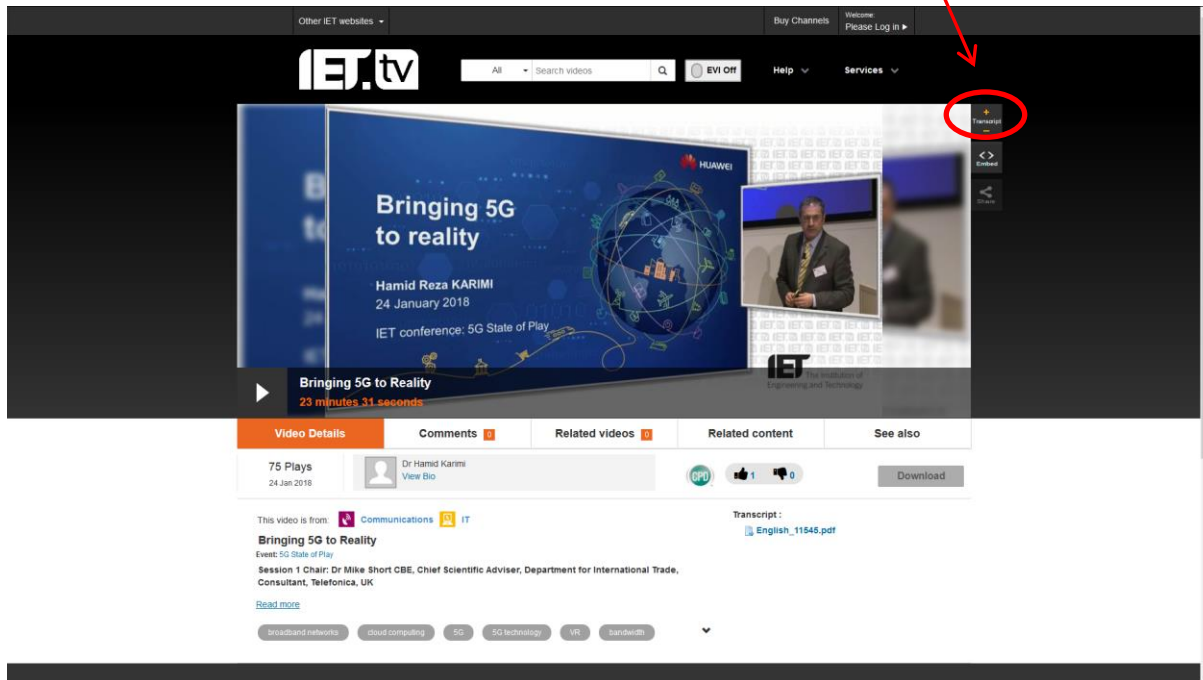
Other IET websites

Buy Channels

Welcome:
Please Log in ▸

IET.tv

All

Search videos

EVI Off

Help

Services

Transcript

Embed

Share

HUAWEI

Bringing 5G to reality

Hamid Reza KARIMI
24 January 2018

IET conference: 5G State of Play

IET The Institution of Engineering and Technology

Bringing 5G to Reality
23 minutes 31 seconds

Video Details | Comments 0 | Related videos 0 | Related content | See also

75 Plays
24 Jan 2018

Dr Hamid Karimi
View Bio

CPD

1

0

Download

This video is from: Communications IT

Bringing 5G to Reality
Event: 5G State of Play

Session 1 Chair: Dr Mike Short CBE, Chief Scientific Adviser, Department for International Trade, Consultant, Telefonica, UK

Read more

Transcript :
English_11545.pdf

broadband networks | cloud computing | 5G | 5G technology | VR | bandwidth